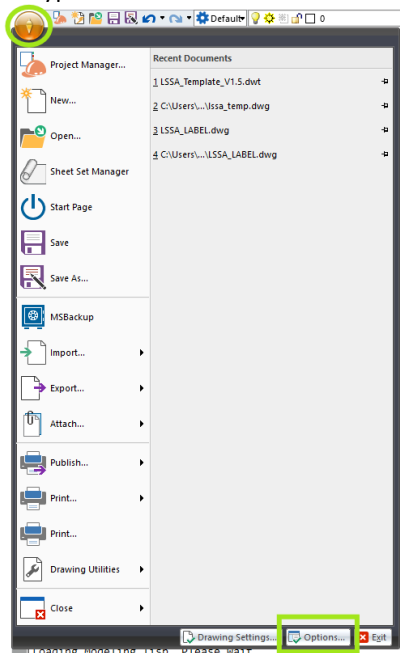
Default 0

Project Manager...

New...

Open...

Sheet Set Manager

Start Page

Save

Save As...

MSBackup

Import...

Export...

Attach...

Publish...

Print...

Print...

Drawing Utilities

Close

Recent Documents

1 LSSA_Template_V1.5.dwt

2 C:\Users\...\lssa_temp.dwg

3 LSSA_LABEL.dwg

4 C:\Users\...\LSSA_LABEL.dwg

Drawing Settings... Options... Exit

Loading modeling lisp. Please wait